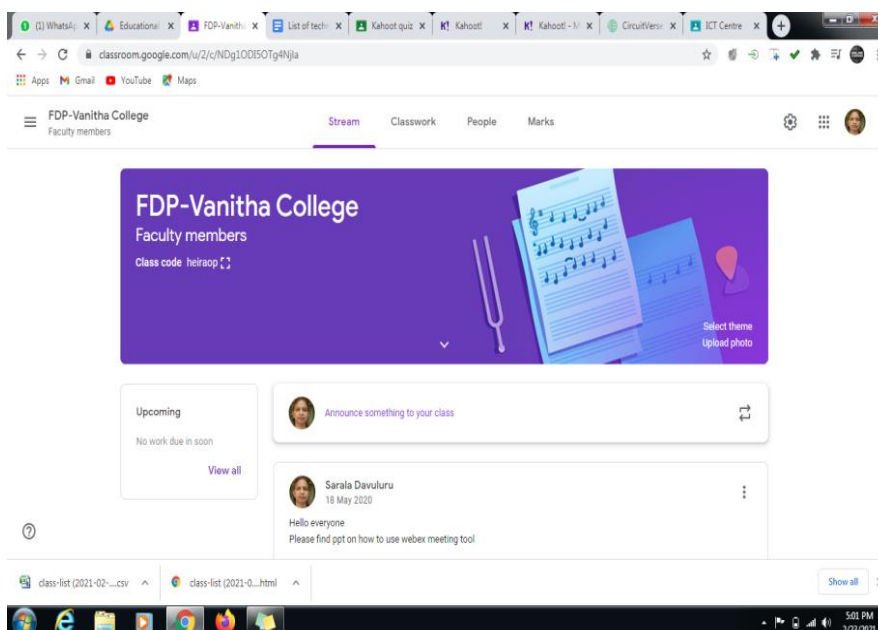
(1) WhatsAp | Educational | FDP-Vanith | List of techr | Kahoot quiz | Kahoot! | Kahoot! - M | CircuitVerse | ICT Centre

classroom.google.com/u/2/c/NDg1ODI5OTg4Njla

Apps Gmail YouTube Maps

FDP-Vanitha College
Faculty members

Stream Classwork People Marks

FDP-Vanitha College
Faculty members
Class code heiraop

Select theme
Upload photo

Upcoming
No work due in soon
View all

Announce something to your class

Sarala Davuluru
18 May 2020
Hello everyone
Please find ppt on how to use webex meeting tool

class-list (2021-02-....csv
class-list (2021-0....html
Show all

5:01 PM
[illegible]